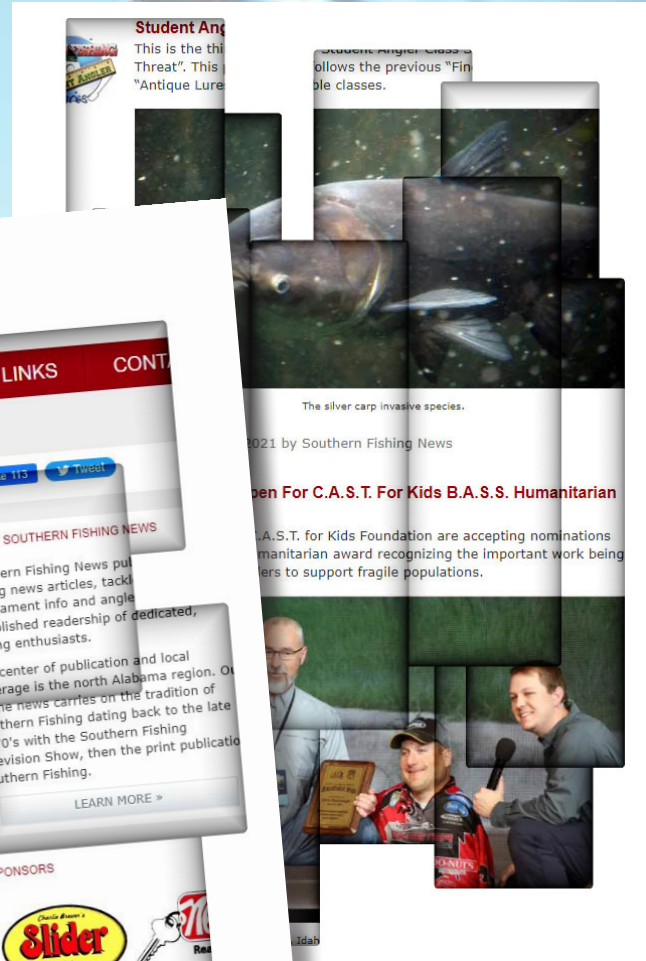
Student Ang

This is the thi Threat". This "Antique Lure

Student Angler Class
ollows the previous "Fi
ble classes.

The silver carp invasive species.

2021 by Southern Fishing News

pen For C.A.S.T. For Kids B.A.S.S. Humanitarian

C.A.S.T. for Kids Foundation are accepting nominations
manitarian award recognizing the important work being
lers to support fragile populations.

LINKS

CONTA

Tweet

SOUTHERN FISHING NEWS

ern Fishing News pub
g news articles, tackl
ament info and angle
blished readership of dedicated,
ng enthusiasts.

center of publication and local
erage is the north Alabama region. Ou
e news carries on the tradition of
thern Fishing dating back to the late
0's with the Southern Fishing
levision Show, then the print publicatio
uthern Fishing.

LEARN MORE »

PONSORS

Slider

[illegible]